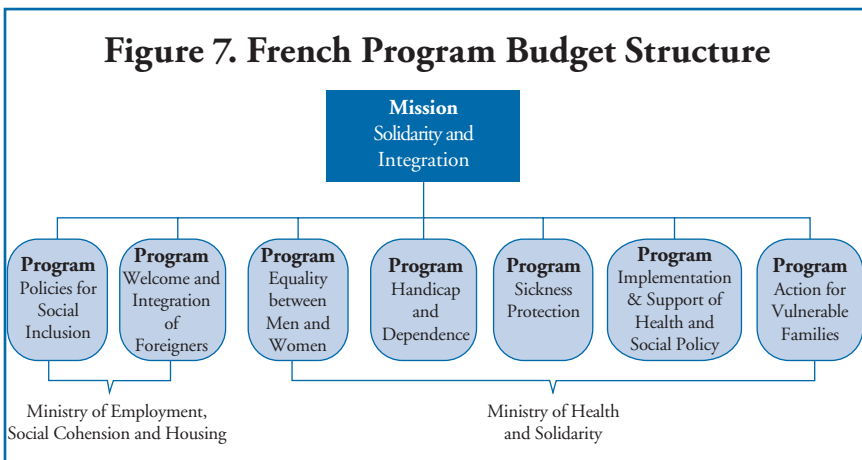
Figure 7. French Program Budget Structure

Mission
Solidarity and Integration

Program
Policies for Social Inclusion

Program
Welcome and Integration of Foreigners

Program
Equality between Men and Women

Program
Handicap and Dependence

Program
Sickness Protection

Program
Implementation & Support of Health and Social Policy

Program
Action for Vulnerable Families

Ministry of Employment, Social Cohension and Housing

Ministry of Health and Solidarity